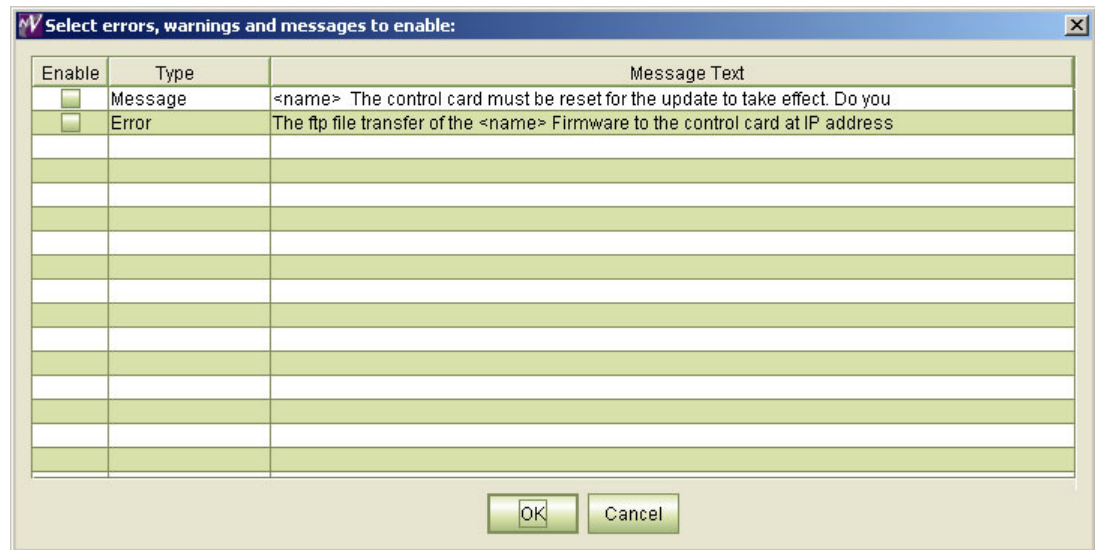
Select errors, warnings and messages to enable:

| Enable | Type | Message Text |
|---|---|---|
| | Message | <name> The control card must be reset for the update to take effect. Do you |
| | Error | The ftp file transfer of the <name> Firmware to the control card at IP address |

OK Cancel